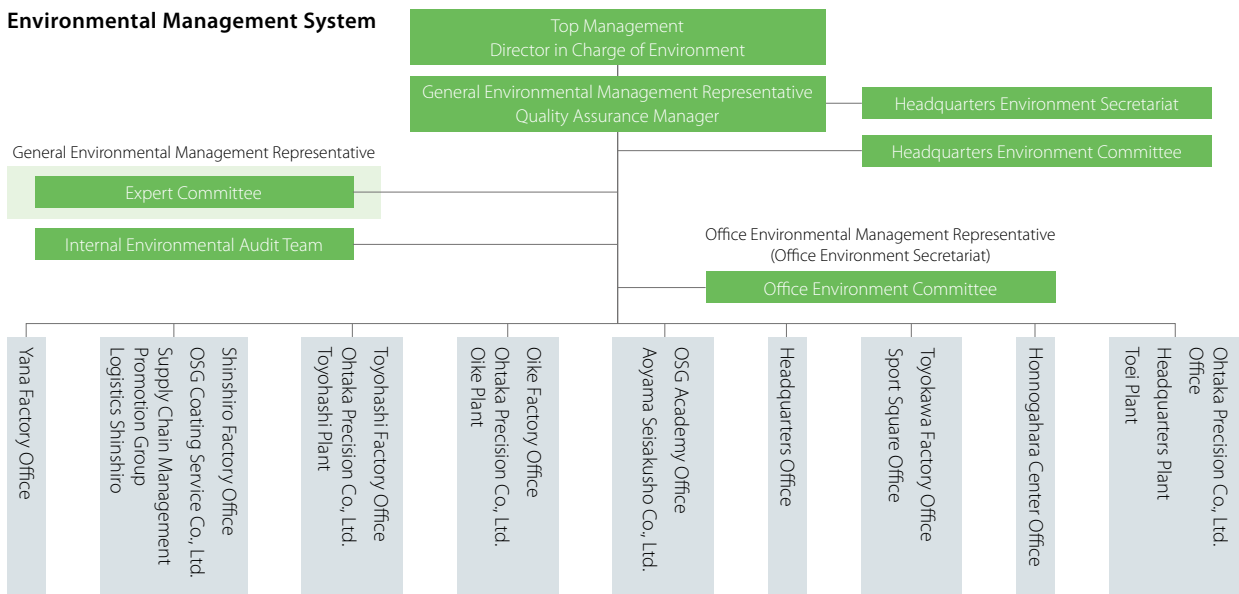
Environmental Management System

Top Management
Director in Charge of Environment

General Environmental Management Representative
Quality Assurance Manager

Headquarters Environment Secretariat

Headquarters Environment Committee

General Environmental Management Representative

Expert Committee

Internal Environmental Audit Team

Office Environmental Management Representative
(Office Environment Secretariat)

Office Environment Committee

Yana Factory Office

Shinshiro Factory Office
OSG Coating Service Co., Ltd.
Supply Chain Management Promotion Group
Logistics Shinshiro

Toyohashi Factory Office
Ohtaka Precision Co., Ltd.
Toyohashi Plant

Oike Factory Office
Ohtaka Precision Co., Ltd.
Oike Plant

OSG Academy Office
Aoyama Seisakusho Co., Ltd.

Headquarters Office

Toyokawa Factory Office
Sport Square Office

Honnogahara Center Office

Ohtaka Precision Co., Ltd.
Office
Headquarters Plant
Toei Plant